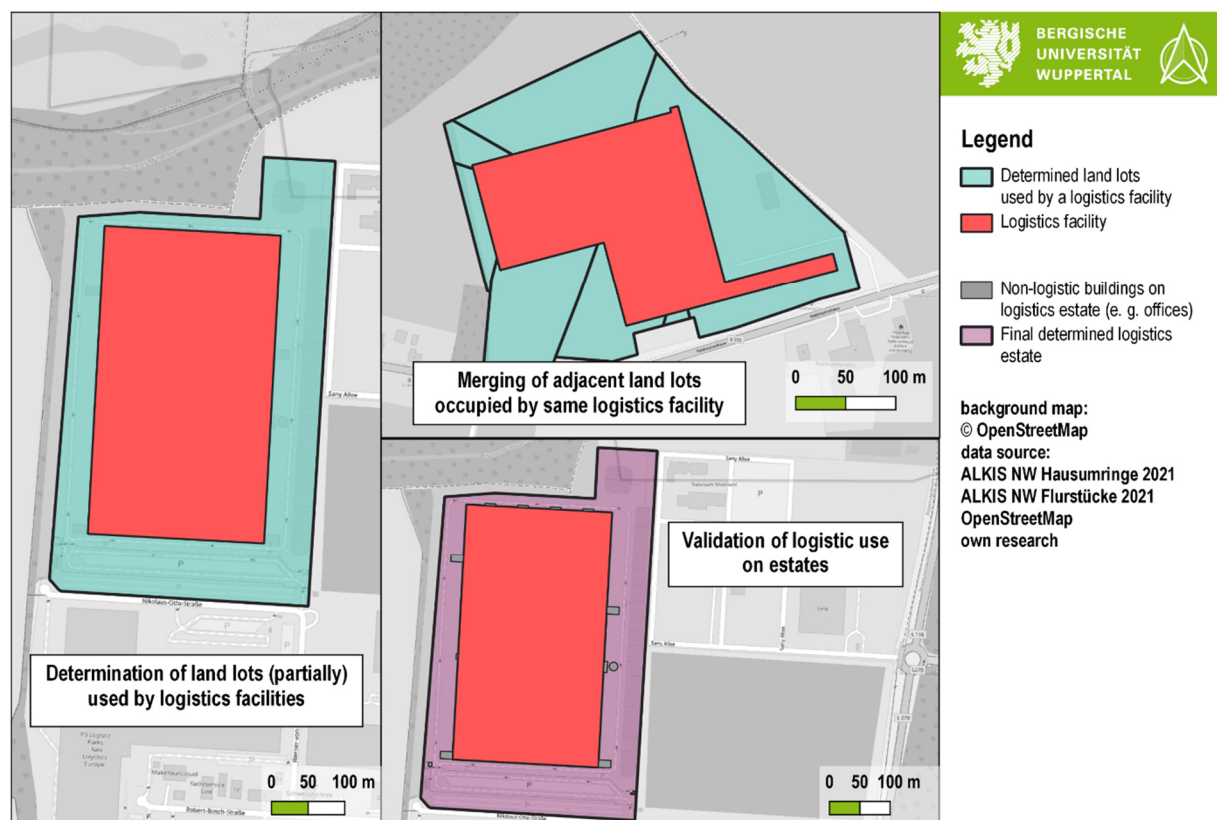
BERGISCHE UNIVERSITÄT WUPPERTAL

Legend

Determined land lots used by a logistics facility

Logistics facility

Non-logistic buildings on logistics estate (e. g. offices)

Final determined logistics estate

background map:
© OpenStreetMap
data source:
ALKIS NW Hausumringe 2021
ALKIS NW Flurstücke 2021
OpenStreetMap
own research

Sany Allee

Nikolaus-Otto-Straße

P

P3 Logistic Parks

Robert-Bosch-Straße

Determination of land lots (partially) used by logistics facilities

0 50 100 m

Merging of adjacent land lots occupied by same logistics facility

0 50 100 m

Sany Allee

P

Validation of logistic use on estates

Sany Allee

Nikolaus-Otto-Straße

P

0 50 100 m